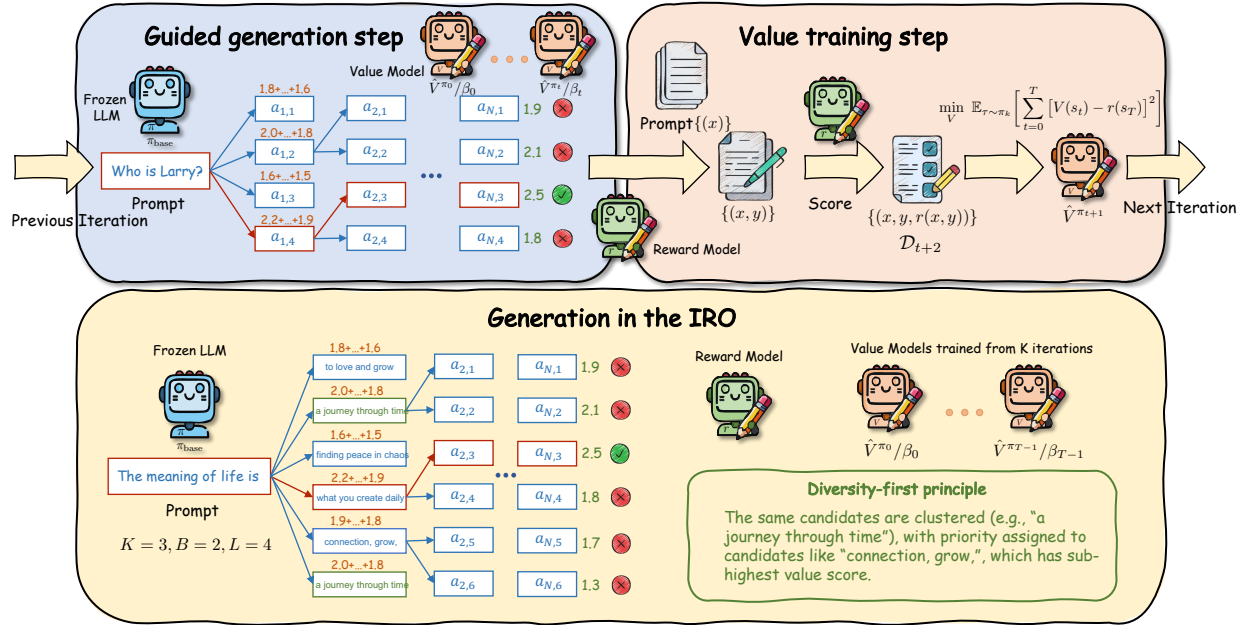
Guided generation step

Value Model $\hat{V}^{\pi_0}/\beta_0$ $\hat{V}^{\pi_t}/\beta_t$

Frozen LLM

$\pi_{\text{base}}$

Previous Iteration

Who is Larry?

Prompt

1.8+...+1.6 $a_{1,1}$
2.0+...+1.8 $a_{1,2}$
1.6+...+1.5 $a_{1,3}$
2.2+...+1.9 $a_{1,4}$

$a_{2,1}$ $a_{2,2}$ $a_{2,3}$ $a_{2,4}$

$a_{N,1}$ 1.9
$a_{N,2}$ 2.1
$a_{N,3}$ 2.5
$a_{N,4}$ 1.8

Reward Model

Value training step

Prompt $\{(x)\}$

$\{(x, y)\}$

Score

$\min_{V} \mathbb{E}_{\tau\sim\pi_k}\left[\sum_{t=0}^{T}\left[V(s_t)-r(s_T)\right]^2\right]$

$\{(x, y, r(x, y))\}$

$\mathcal{D}_{t+2}$

$\hat{V}^{\pi_{t+1}}$

Next Iteration

Generation in the IRO

Frozen LLM

$\pi_{\text{base}}$

The meaning of life is

Prompt

$K = 3, B = 2, L = 4$

1.8+...+1.6 to love and grow
2.0+...+1.8 a journey through time
1.6+...+1.5 finding peace in chaos
2.2+...+1.9 what you create daily
1.9+...+1.8 connection, grow,
2.0+...+1.8 a journey through time

$a_{2,1}$ $a_{2,2}$ $a_{2,3}$ $a_{2,4}$ $a_{2,5}$ $a_{2,6}$

$a_{N,1}$ 1.9
$a_{N,2}$ 2.1
$a_{N,3}$ 2.5
$a_{N,4}$ 1.8
$a_{N,5}$ 1.7
$a_{N,6}$ 1.3

Reward Model

Value Models trained from K iterations

$\hat{V}^{\pi_0}/\beta_0$ $\hat{V}^{\pi_{T-1}}/\beta_{T-1}$

Diversity-first principle

The same candidates are clustered (e.g., “a journey through time”), with priority assigned to candidates like “connection, grow,”, which has sub-highest value score.